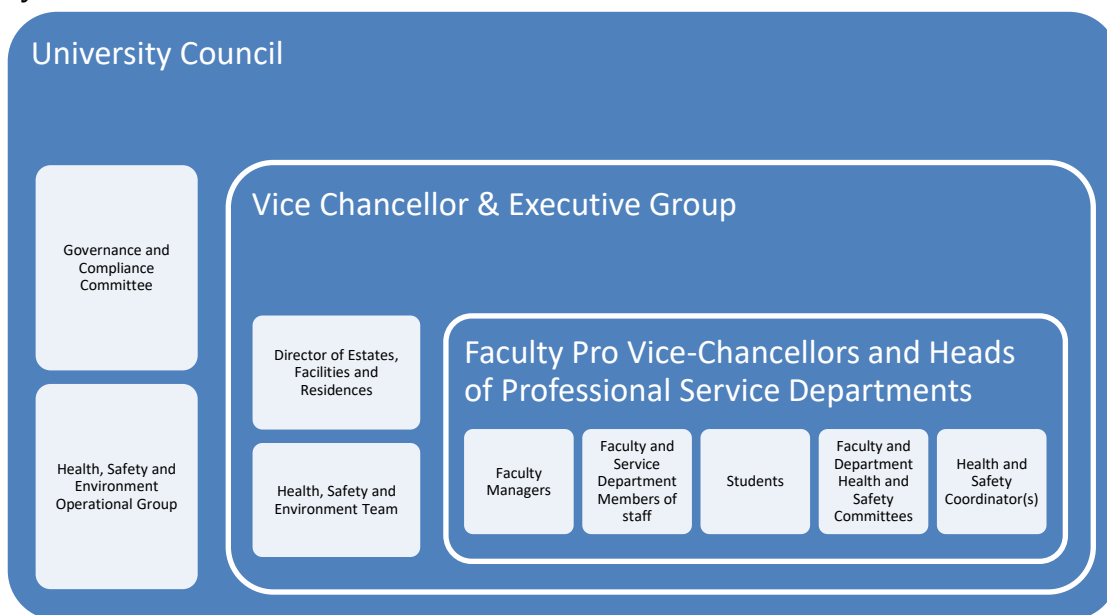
University Council

Governance and Compliance Committee

Health, Safety and Environment Operational Group

Vice Chancellor & Executive Group

Director of Estates, Facilities and Residences

Health, Safety and Environment Team

Faculty Pro Vice-Chancellors and Heads of Professional Service Departments

Faculty Managers

Faculty and Service Department Members of staff

Students

Faculty and Department Health and Safety Committees

Health and Safety Coordinator(s)